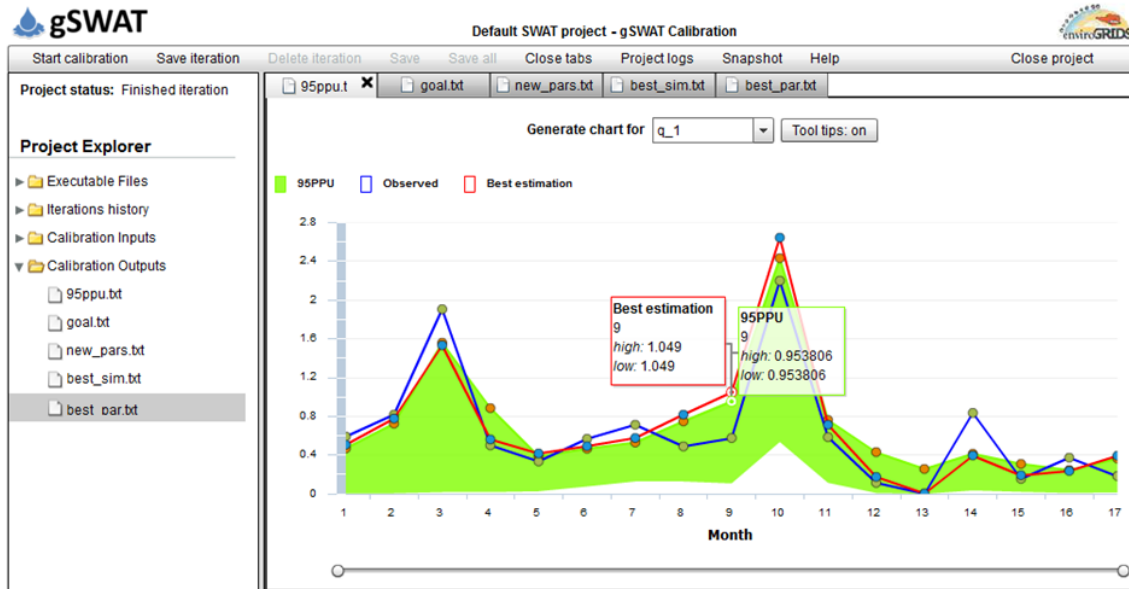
gSWAT

Default SWAT project - gSWAT Calibration

enviroGRIDS

Start calibration Save iteration Delete iteration Save Save all Close tabs Project logs Snapshot Help Close project

Project status: Finished iteration

Project Explorer

Executable Files
Iterations history
Calibration Inputs
Calibration Outputs
95ppu.txt
goal.txt
new_pars.txt
best_sim.txt
best_par.txt

95ppu.t goal.txt new_pars.txt best_sim.txt best_par.txt

Generate chart for q_1 Tool tips: on

95PPU Observed Best estimation

2.8
2.4
2
1.6
1.2
0.8
0.4
0

Best estimation
9
high: 1.049
low: 1.049

95PPU
9
high: 0.953806
low: 0.953806

1 2 3 4 5 6 7 8 9 10 11 12 13 14 15 16 17

Month